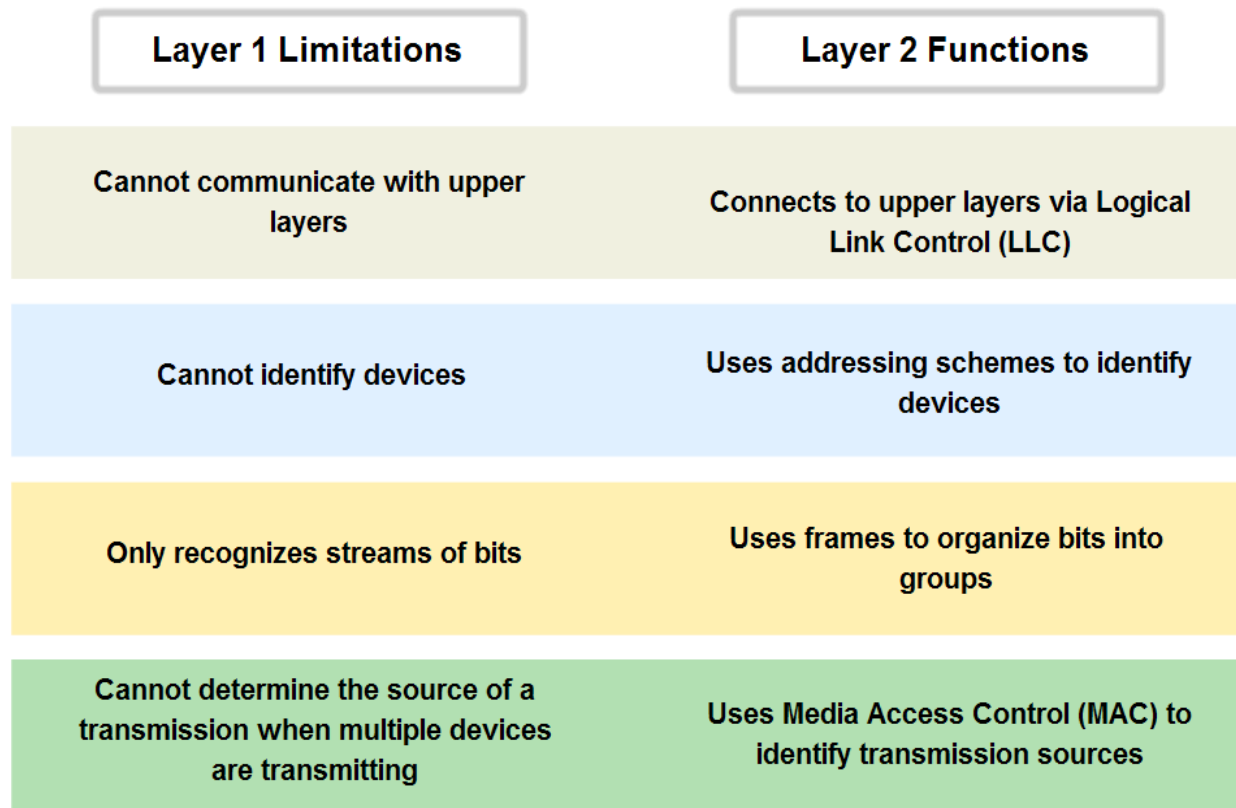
| Layer 1 Limitations | Layer 2 Functions |
|---|---|
| Cannot communicate with upper layers | Connects to upper layers via Logical Link Control (LLC) |
| Cannot identify devices | Uses addressing schemes to identify devices |
| Only recognizes streams of bits | Uses frames to organize bits into groups |
| Cannot determine the source of a transmission when multiple devices are transmitting | Uses Media Access Control (MAC) to identify transmission sources |